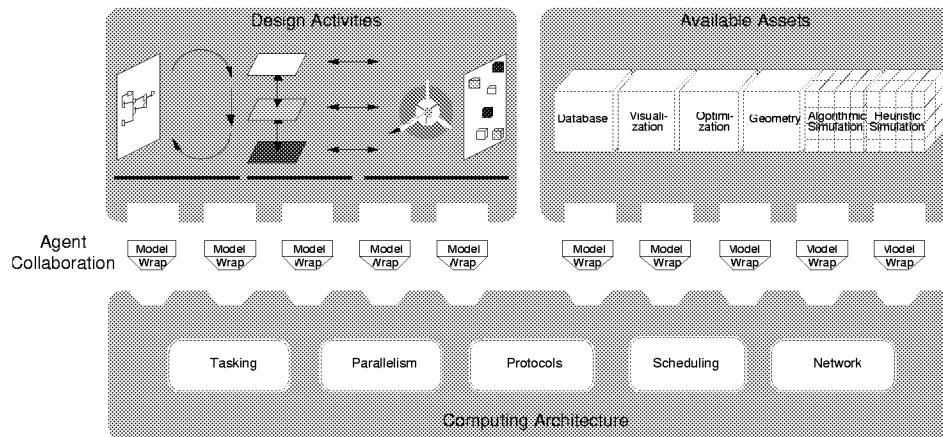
Design Activities

Available Assets

Database

Visualization

Optimization

Geometry

Algorithmic Simulation

Heuristic Simulation

Agent Collaboration

Model Wrap

Model Wrap

Model Wrap

Model Wrap

Model Wrap

Model Wrap

Model Wrap

Model Wrap

Model Wrap

Model Wrap

Tasking

Parallelism

Protocols

Scheduling

Network

Computing Architecture